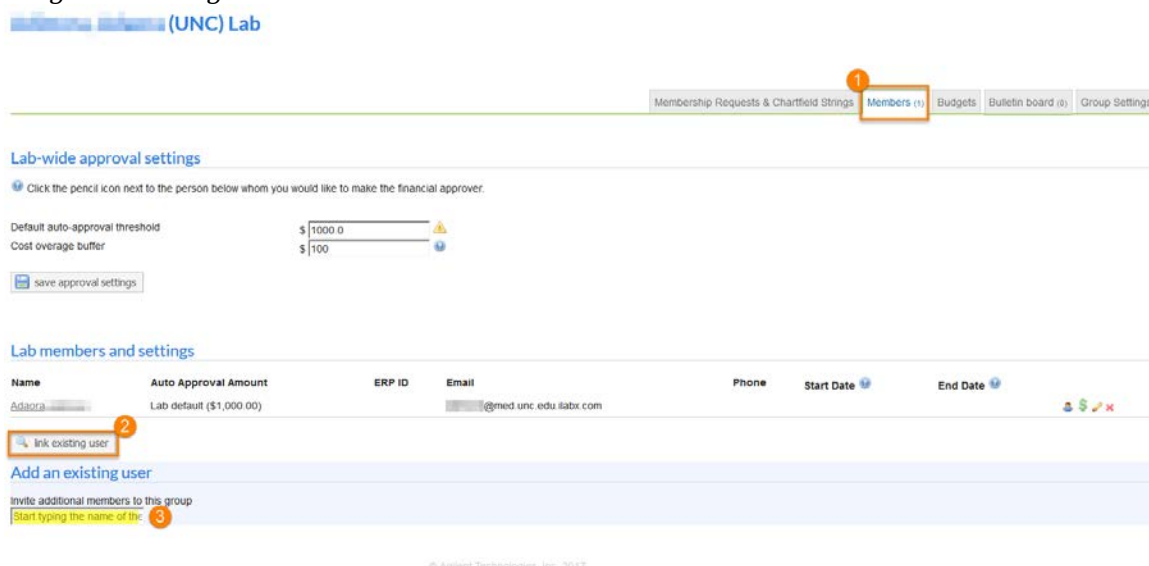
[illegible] (UNC) Lab

1

Membership Requests & Chartfield Strings | Members (1) | Budgets | Bulletin board (0) | Group Settings

Lab-wide approval settings

Click the pencil icon next to the person below whom you would like to make the financial approver.

Default auto-approval threshold $ 1000.0
Cost overage buffer $ 100

save approval settings

Lab members and settings

| Name | Auto Approval Amount | ERP ID | Email | Phone | Start Date | End Date |
|---|---|---|---|---|---|---|
| Adaora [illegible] | Lab default ($1,000.00) | | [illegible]@med.unc.edu.ilabx.com | | | |

2

link existing user

Add an existing user

Invite additional members to this group

Start typing the name of the

3

© Agilent Technologies, Inc. 2017